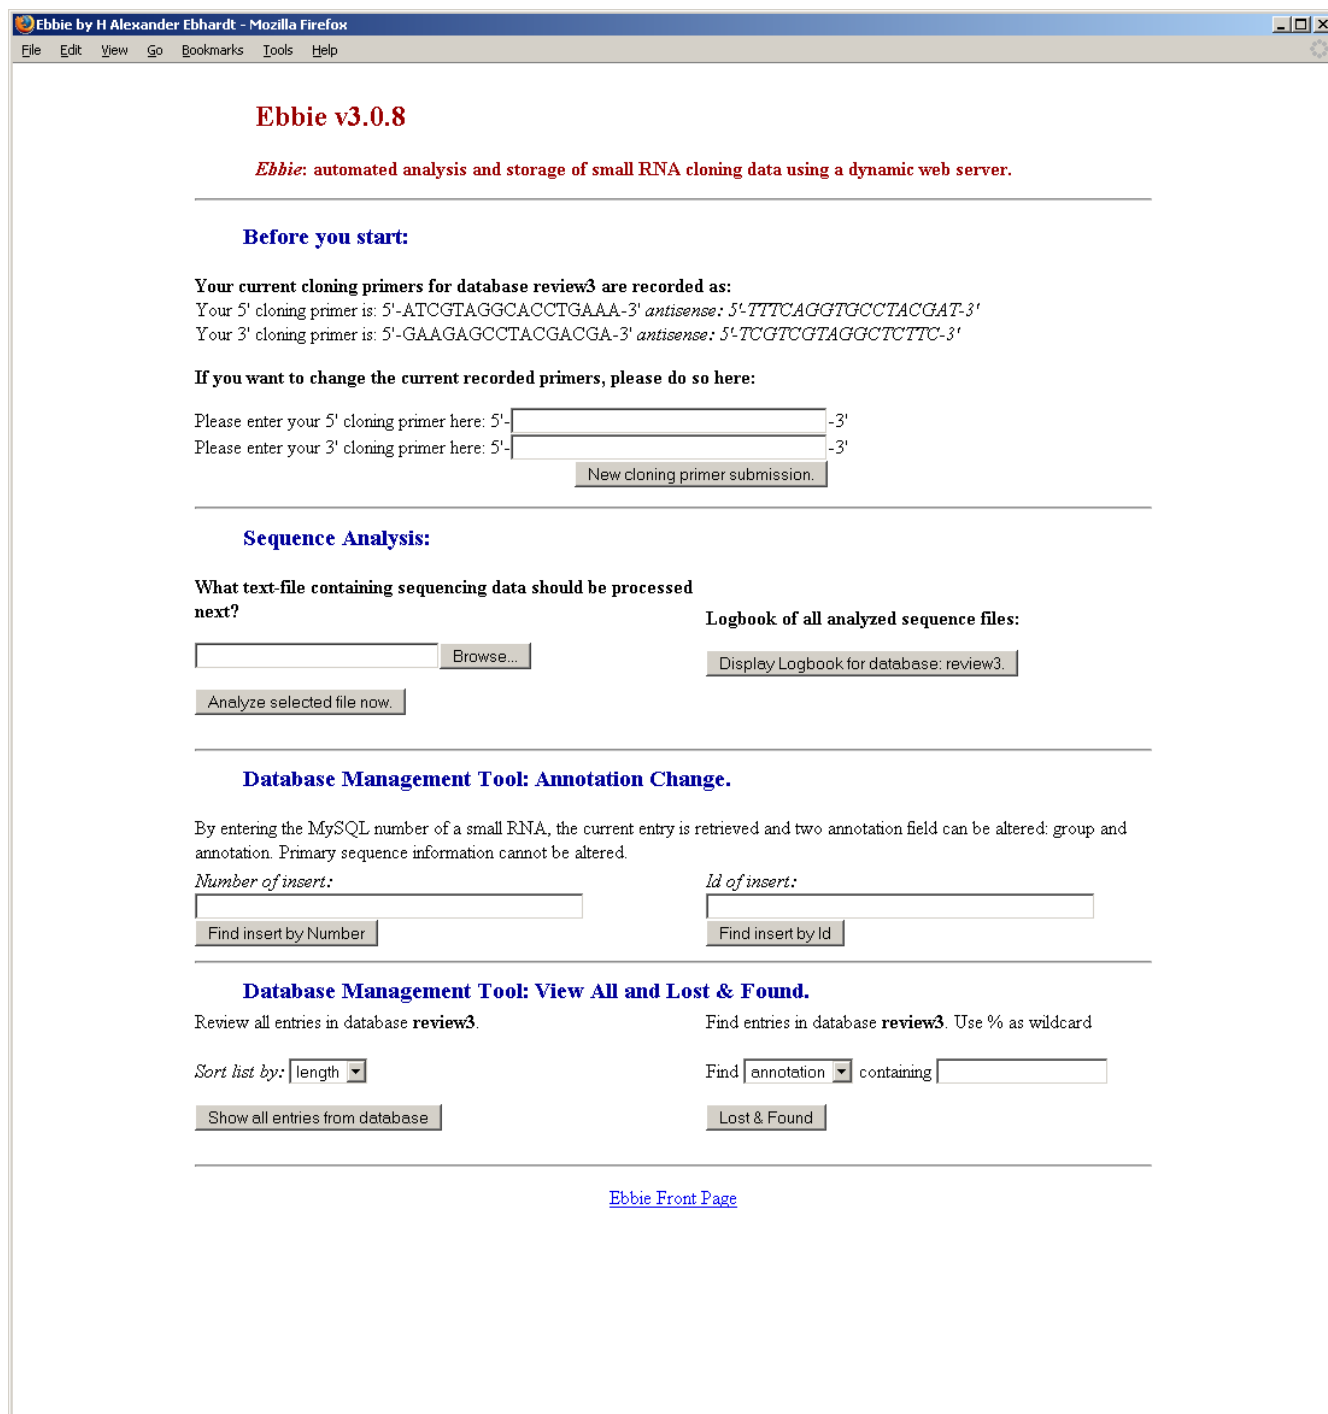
Ebbie by H Alexander Ebhardt - Mozilla Firefox

File Edit View Go Bookmarks Tools Help

Ebbie v3.0.8

Ebbie: automated analysis and storage of small RNA cloning data using a dynamic web server.

Before you start:

Your current cloning primers for database review3 are recorded as:
Your 5' cloning primer is: 5'-ATCGTAGGCACCTGAAA-3' antisense: 5'-TTTCAGGTGCCTACGAT-3'
Your 3' cloning primer is: 5'-GAAGAGCCTACGACGA-3' antisense: 5'-TCGTCGTAGGCTCTTC-3'

If you want to change the current recorded primers, please do so here:

Please enter your 5' cloning primer here: 5'- -3'
Please enter your 3' cloning primer here: 5'- -3'
New cloning primer submission.

Sequence Analysis:

What text-file containing sequencing data should be processed next?

Browse...

Analyze selected file now.

Logbook of all analyzed sequence files:

Display Logbook for database: review3.

Database Management Tool: Annotation Change.

By entering the MySQL number of a small RNA, the current entry is retrieved and two annotation field can be altered: group and annotation. Primary sequence information cannot be altered.

Number of insert:

Find insert by Number

Id of insert:

Find insert by Id

Database Management Tool: View All and Lost & Found.

Review all entries in database review3.

Sort list by: length

Show all entries from database

Find entries in database review3. Use % as wildcard

Find annotation containing

Lost & Found

Ebbie Front Page